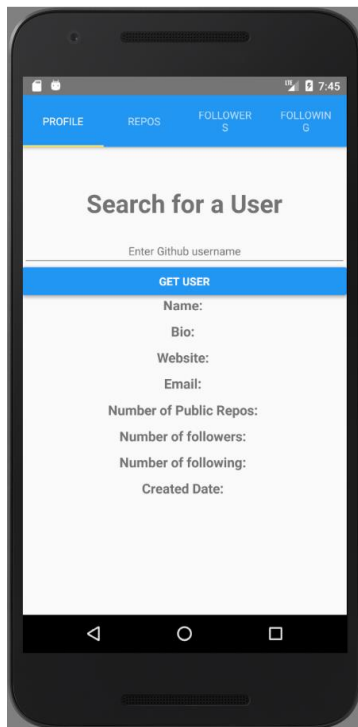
7:45

PROFILE

REPOS

FOLLOWER S

FOLLOWIN G

Search for a User

Enter Github username

GET USER

Name:

Bio:

Website:

Email:

Number of Public Repos:

Number of followers:

Number of following:

Created Date: